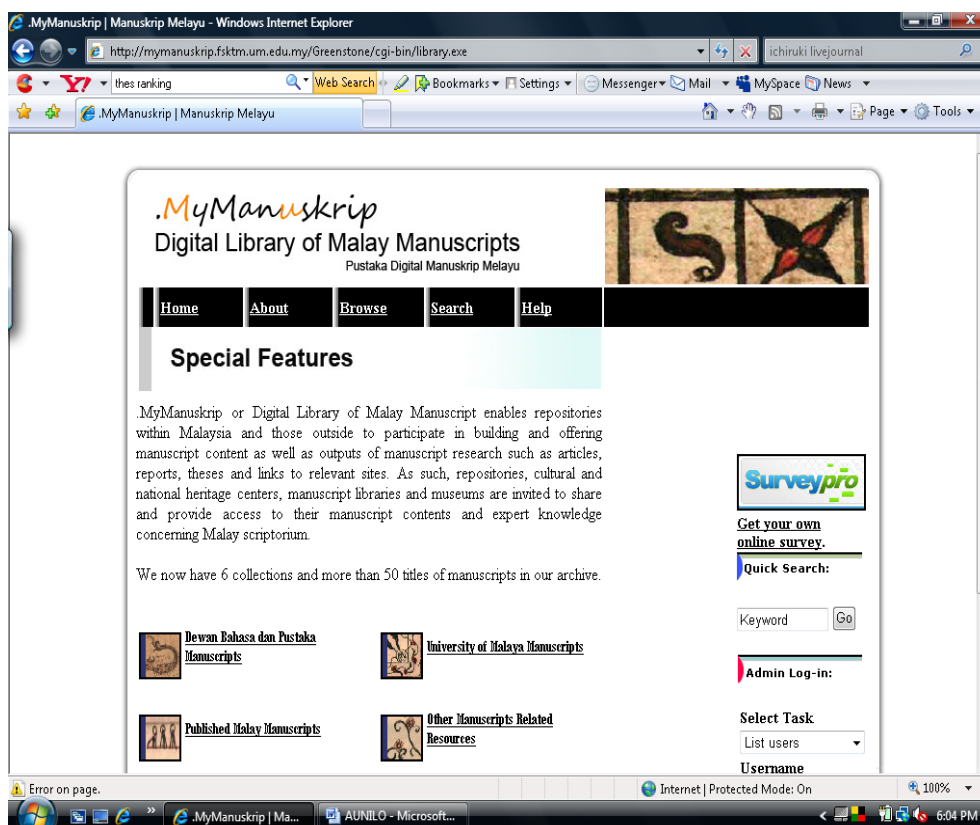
.MyManuskrip | Manuskrip Melayu - Windows Internet Explorer

http://mymanuskrip.fsktm.um.edu.my/Greenstone/cgi-bin/library.exe

ichiruki livejournal

thes ranking

Web Search

Bookmarks

Settings

Messenger

Mail

MySpace

News

.MyManuskrip | Manuskrip Melayu

Page

Tools

.MyManuskrip

Digital Library of Malay Manuscripts

Pustaka Digital Manuskrip Melayu

Home About Browse Search Help

Special Features

.MyManuskrip or Digital Library of Malay Manuscript enables repositories within Malaysia and those outside to participate in building and offering manuscript content as well as outputs of manuscript research such as articles, reports, theses and links to relevant sites. As such, repositories, cultural and national heritage centers, manuscript libraries and museums are invited to share and provide access to their manuscript contents and expert knowledge concerning Malay scriptorium.

We now have 6 collections and more than 50 titles of manuscripts in our archive.

Dewan Bahasa dan Pustaka Manuscripts

University of Malaya Manuscripts

Published Malay Manuscripts

Other Manuscripts Related Resources

Surveypro

Get your own online survey.

Quick Search:

Keyword

Go

Admin Log-in:

Select Task

List users

Username

Error on page.

Internet | Protected Mode: On

100%

.MyManuskrip | Ma...

AUNILO - Microsoft...

6:04 PM